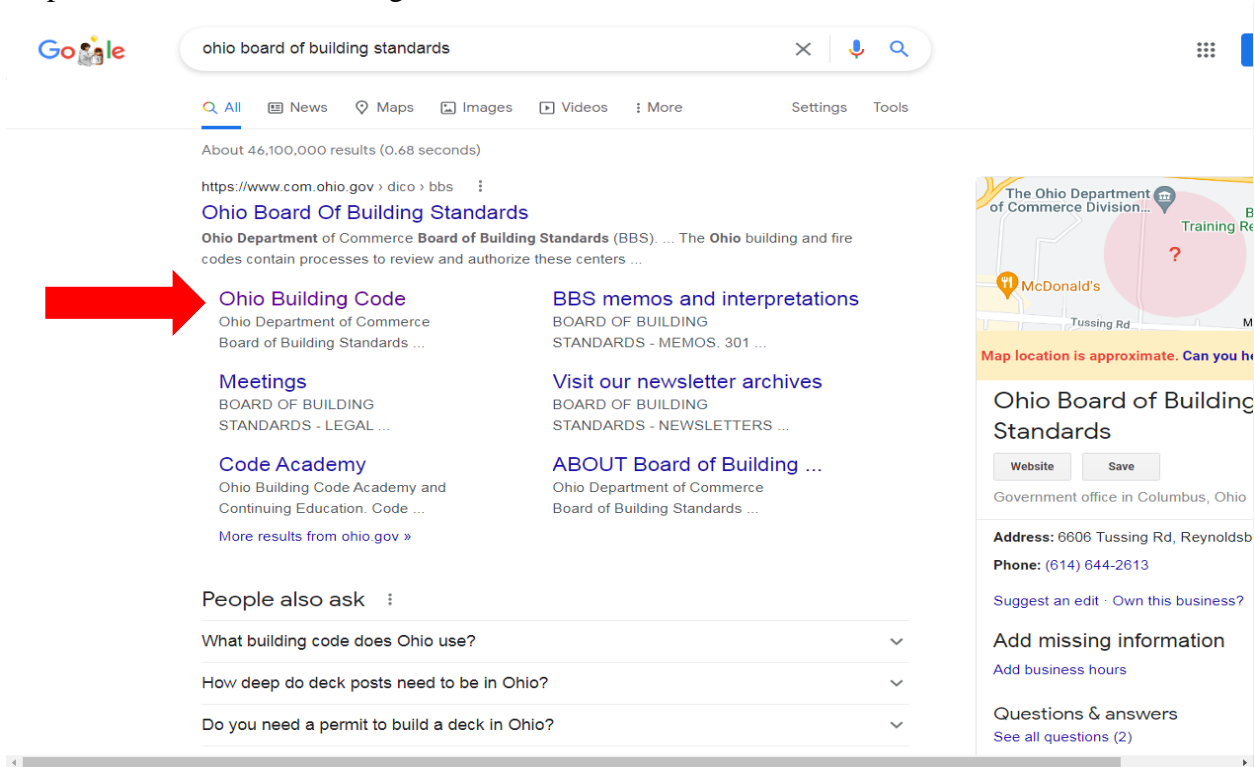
Google

ohio board of building standards

All News Maps Images Videos More Settings Tools

About 46,100,000 results (0.68 seconds)

https://www.com.ohio.gov › dico › bbs

Ohio Board Of Building Standards

Ohio Department of Commerce Board of Building Standards (BBS). ... The Ohio building and fire codes contain processes to review and authorize these centers ...

Ohio Building Code
Ohio Department of Commerce Board of Building Standards ...

BBS memos and interpretations
BOARD OF BUILDING STANDARDS - MEMOS. 301 ...

Meetings
BOARD OF BUILDING STANDARDS - LEGAL ...

Visit our newsletter archives
BOARD OF BUILDING STANDARDS - NEWSLETTERS ...

Code Academy
Ohio Building Code Academy and Continuing Education. Code ...

ABOUT Board of Building ...
Ohio Department of Commerce Board of Building Standards ...

More results from ohio.gov »

People also ask

What building code does Ohio use?

How deep do deck posts need to be in Ohio?

Do you need a permit to build a deck in Ohio?

The Ohio Department of Commerce Division...

Training Re

McDonald's

Tussing Rd

Map location is approximate. Can you he

Ohio Board of Building Standards

Website Save

Government office in Columbus, Ohio

Address: 6606 Tussing Rd, Reynoldsb

Phone: (614) 644-2613

Suggest an edit · Own this business?

Add missing information

Add business hours

Questions & answers

See all questions (2)